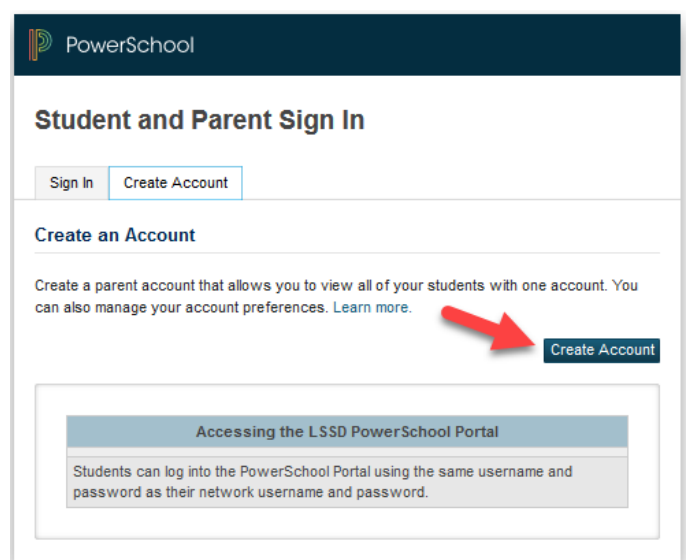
PowerSchool

Student and Parent Sign In

Sign In
Create Account

Create an Account

Create a parent account that allows you to view all of your students with one account. You can also manage your account preferences. Learn more.

Create Account

| Accessing the LSSD PowerSchool Portal |
|---|
| Students can log into the PowerSchool Portal using the same username and password as their network username and password. |